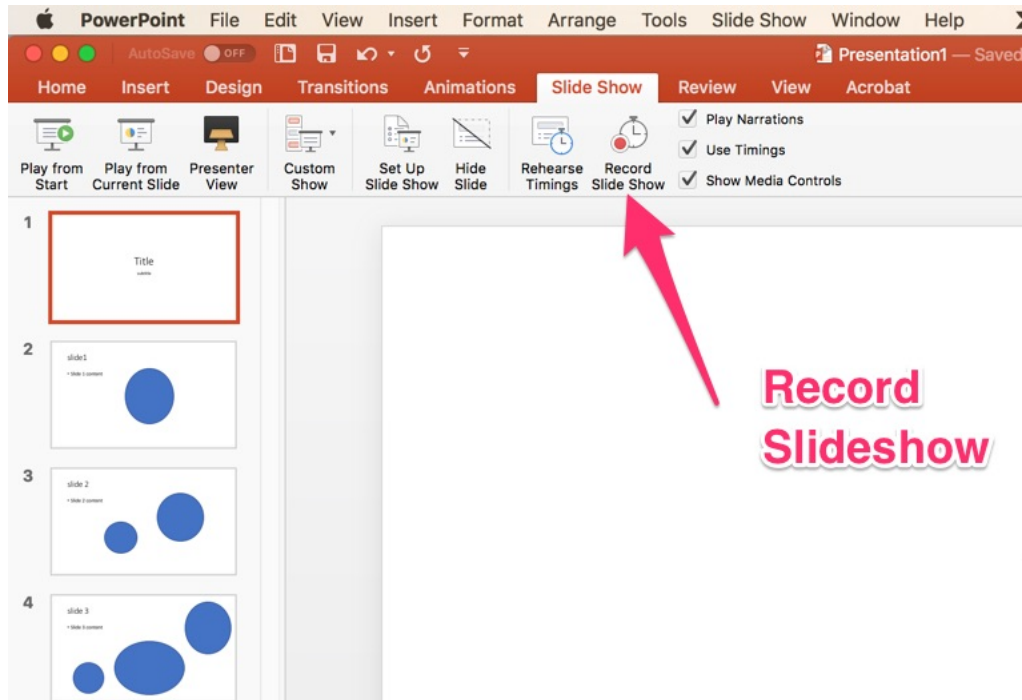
PowerPoint File Edit View Insert Format Arrange Tools Slide Show Window Help

AutoSave OFF

Presentation1 — Saved

Home Insert Design Transitions Animations Slide Show Review View Acrobat

Play from Start
Play from Current Slide
Presenter View
Custom Show
Set Up Slide Show
Hide Slide
Rehearse Timings
Record Slide Show
Play Narrations
Use Timings
Show Media Controls

1
Title
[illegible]

2
slide1
• Slide 1 content

3
slide 2
• Slide 2 content

4
slide 3
• Slide 3 content

Record Slideshow